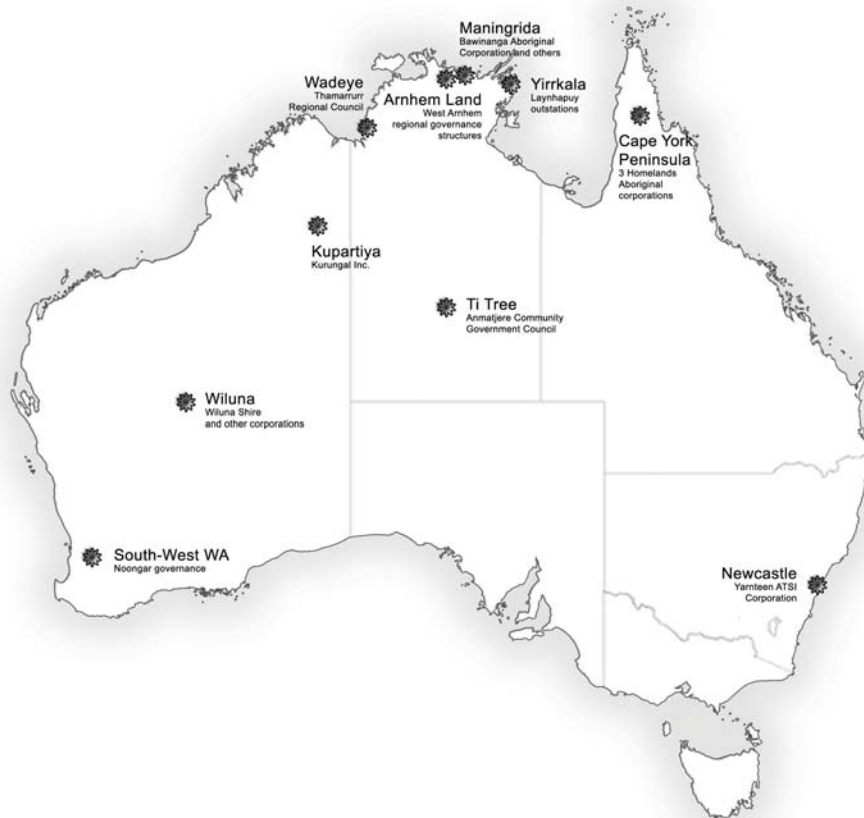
Maningrida
Bawinanga Aboriginal Corporation and others

Wadeye
Thamarrurr Regional Council

Arnhem Land
West Arnhem regional governance structures

Yirrkala
Laynhapuy outstations

Cape York Peninsula
3 Homelands Aboriginal corporations

Kupartiya
Kurungal Inc.

Ti Tree
Anmatjere Community Government Council

Wiluna
Wiluna Shire and other corporations

South-West WA
Noongar governance

Newcastle
Yarnteen ATSI Corporation